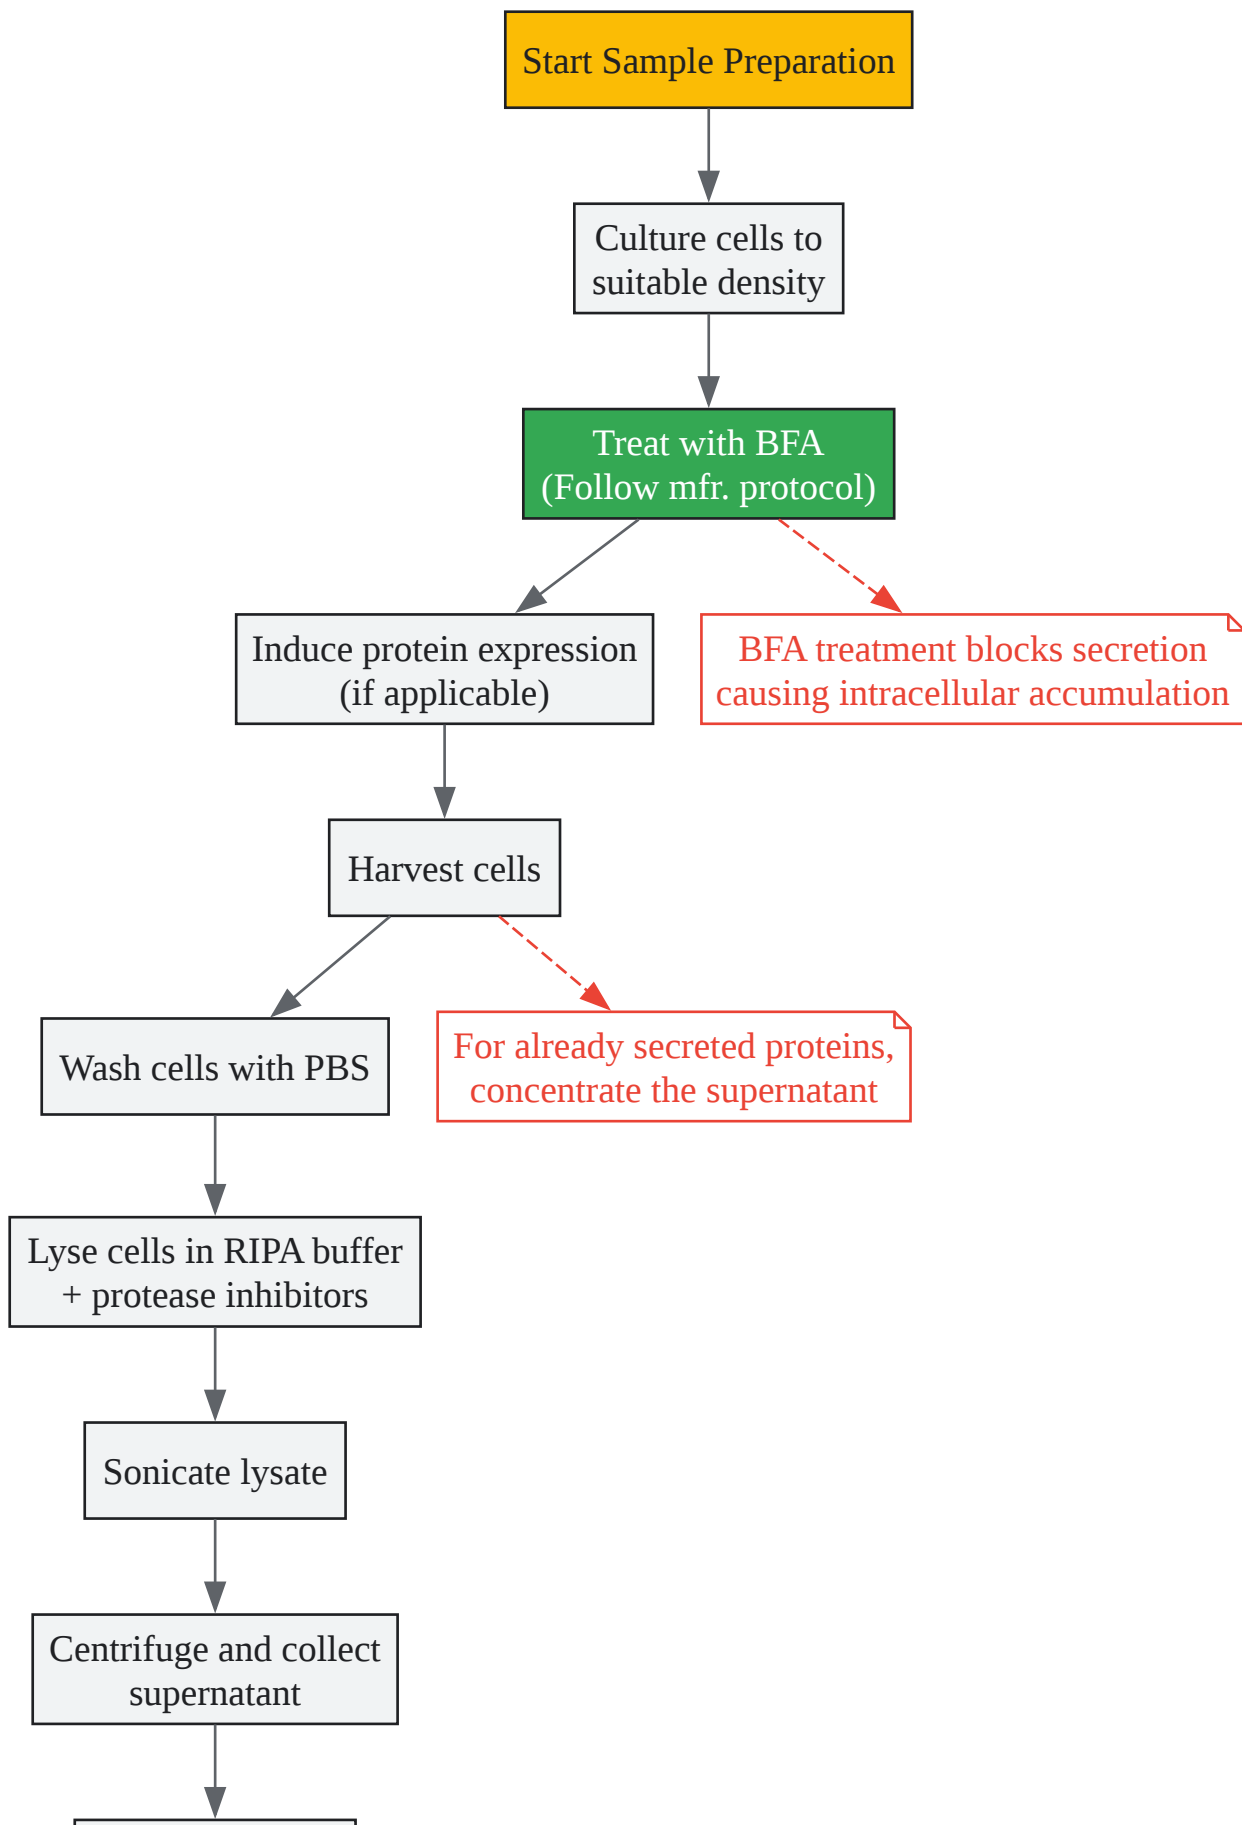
Start Sample Preparation

Culture cells to suitable density

Treat with BFA (Follow mfr. protocol)

Induce protein expression (if applicable)

BFA treatment blocks secretion causing intracellular accumulation

Harvest cells

Wash cells with PBS

For already secreted proteins, concentrate the supernatant

Lyse cells in RIPA buffer + protease inhibitors

Sonicate lysate

Centrifuge and collect supernatant